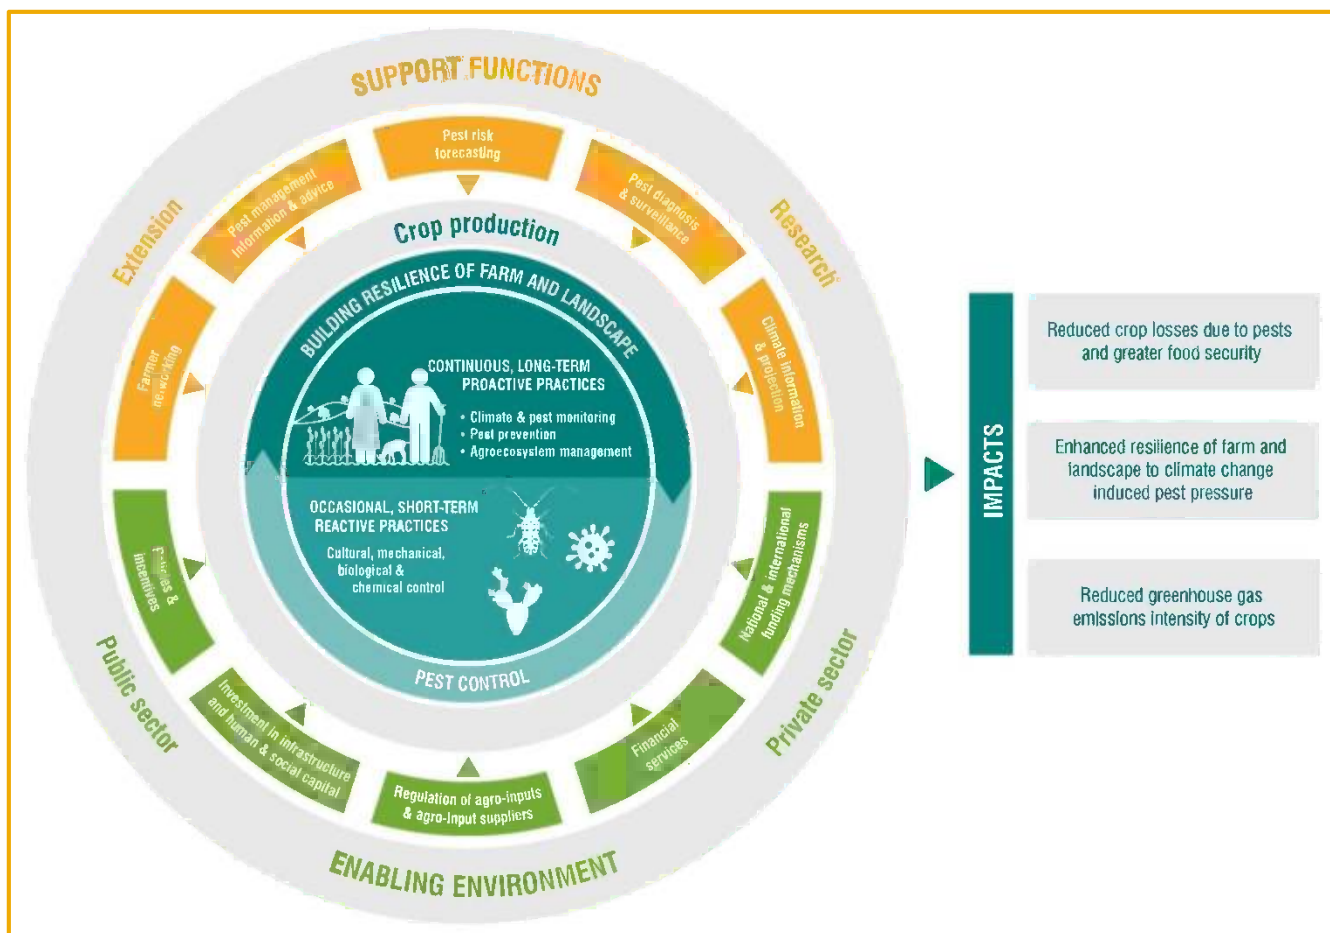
SUPPORT FUNCTIONS

Extension

Research

Pest risk forecasting

Pest management information & advice

Pest diagnosis & surveillance

Farmer networking

Climate information & protection

Crop production

BUILDING RESILIENCE OF FARM AND LANDSCAPE

CONTINUOUS, LONG-TERM PROACTIVE PRACTICES

• Climate & pest monitoring
• Pest prevention
• Agroecosystem management

OCCASIONAL, SHORT-TERM REACTIVE PRACTICES

Cultural, mechanical, biological & chemical control

PEST CONTROL

P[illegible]ies & incentives

National & international funding mechanisms

Investment in infrastructure and human & social capital

Regulation of agro-inputs & agro-input suppliers

Financial services

Public sector

Private sector

ENABLING ENVIRONMENT

IMPACTS

Reduced crop losses due to pests and greater food security

Enhanced resilience of farm and landscape to climate change induced pest pressure

Reduced greenhouse gas emissions intensity of crops